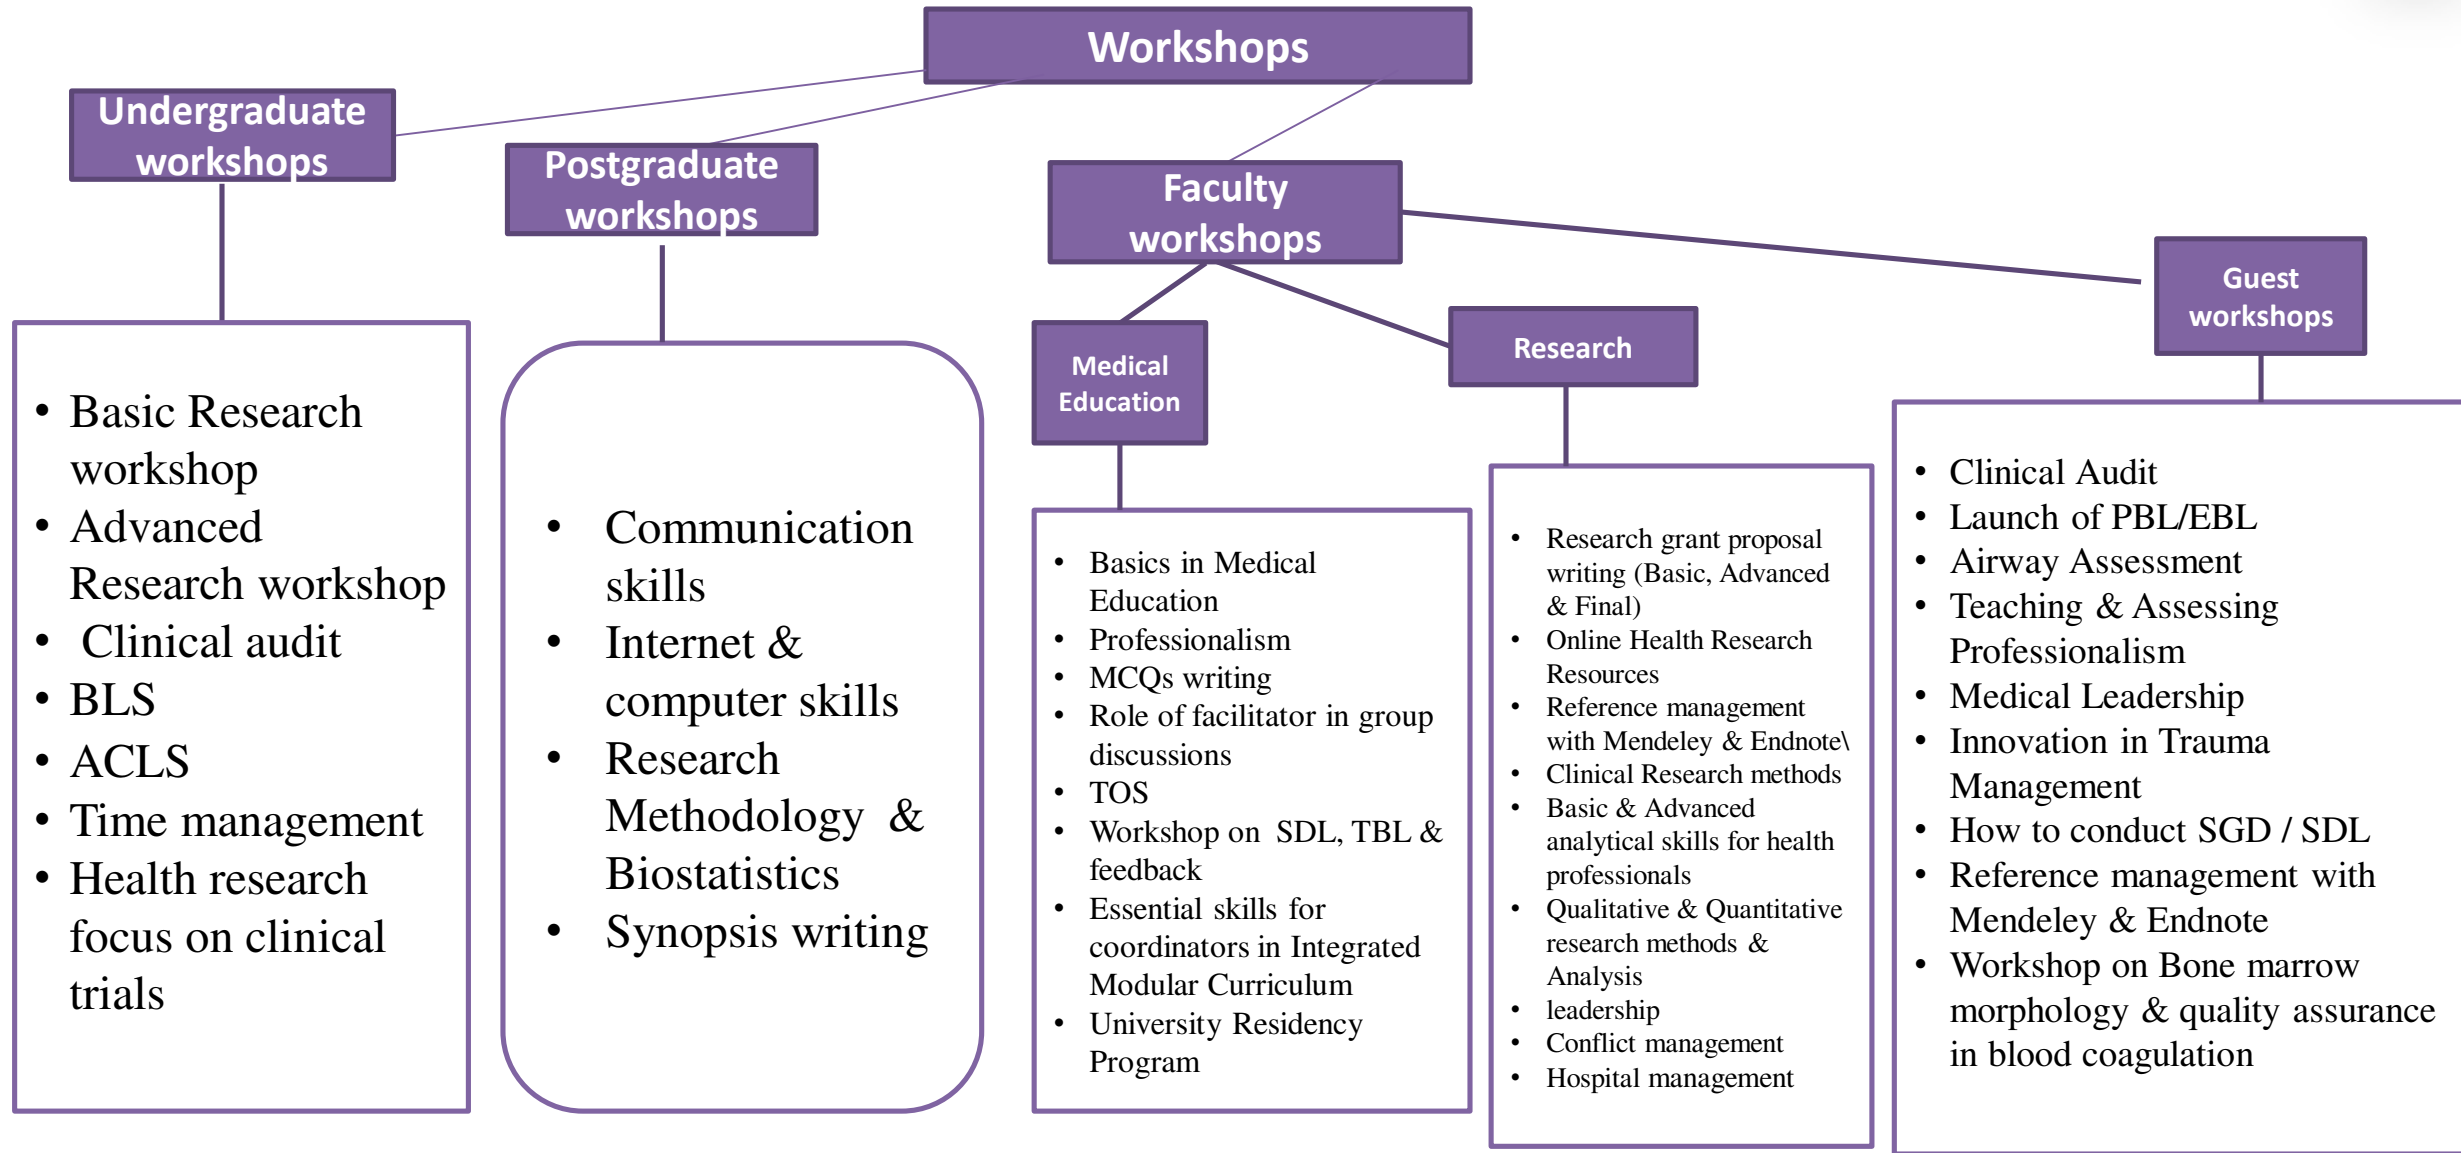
Workshops

Undergraduate workshops

Postgraduate workshops

Faculty workshops

Guest workshops

Medical Education

Research

- Basic Research workshop
- Advanced Research workshop
- Clinical audit
- BLS
- ACLS
- Time management
- Health research focus on clinical trials

- Communication skills
- Internet & computer skills
- Research Methodology & Biostatistics
- Synopsis writing

- Basics in Medical Education
- Professionalism
- MCQs writing
- Role of facilitator in group discussions
- TOS
- Workshop on SDL, TBL & feedback
- Essential skills for coordinators in Integrated Modular Curriculum
- University Residency Program

- Research grant proposal writing (Basic, Advanced & Final)
- Online Health Research Resources
- Reference management with Mendeley & Endnote\
- Clinical Research methods
- Basic & Advanced analytical skills for health professionals
- Qualitative & Quantitative research methods & Analysis
- leadership
- Conflict management
- Hospital management

- Clinical Audit
- Launch of PBL/EBL
- Airway Assessment
- Teaching & Assessing Professionalism
- Medical Leadership
- Innovation in Trauma Management
- How to conduct SGD / SDL
- Reference management with Mendeley & Endnote
- Workshop on Bone marrow morphology & quality assurance in blood coagulation